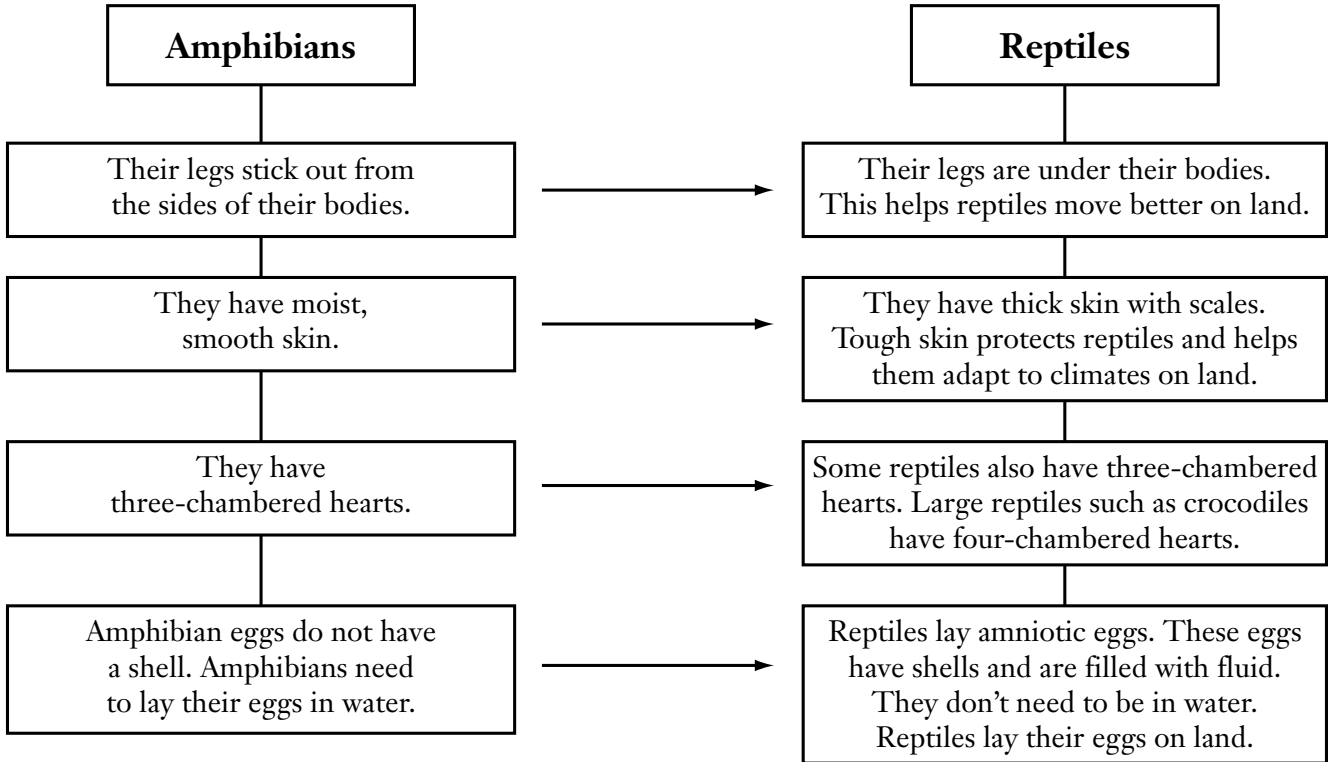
Amphibians

Their legs stick out from the sides of their bodies.

They have moist, smooth skin.

They have three-chambered hearts.

Amphibian eggs do not have a shell. Amphibians need to lay their eggs in water.

Reptiles

Their legs are under their bodies. This helps reptiles move better on land.

They have thick skin with scales. Tough skin protects reptiles and helps them adapt to climates on land.

Some reptiles also have three-chambered hearts. Large reptiles such as crocodiles have four-chambered hearts.

Reptiles lay amniotic eggs. These eggs have shells and are filled with fluid. They don't need to be in water. Reptiles lay their eggs on land.